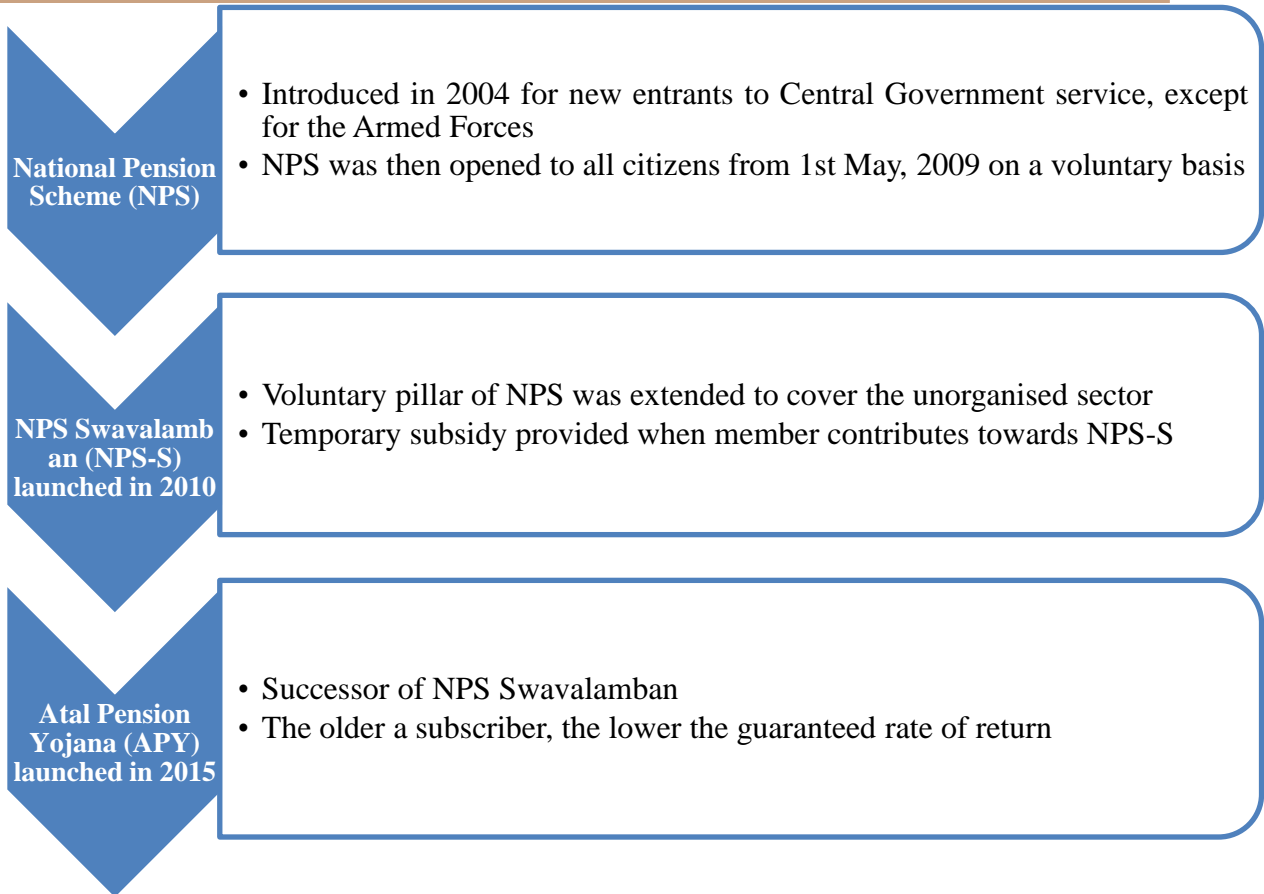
National Pension Scheme (NPS)

• Introduced in 2004 for new entrants to Central Government service, except for the Armed Forces
• NPS was then opened to all citizens from 1st May, 2009 on a voluntary basis

NPS Swavalamb an (NPS-S) launched in 2010

• Voluntary pillar of NPS was extended to cover the unorganised sector
• Temporary subsidy provided when member contributes towards NPS-S

Atal Pension Yojana (APY) launched in 2015

• Successor of NPS Swavalamban
• The older a subscriber, the lower the guaranteed rate of return